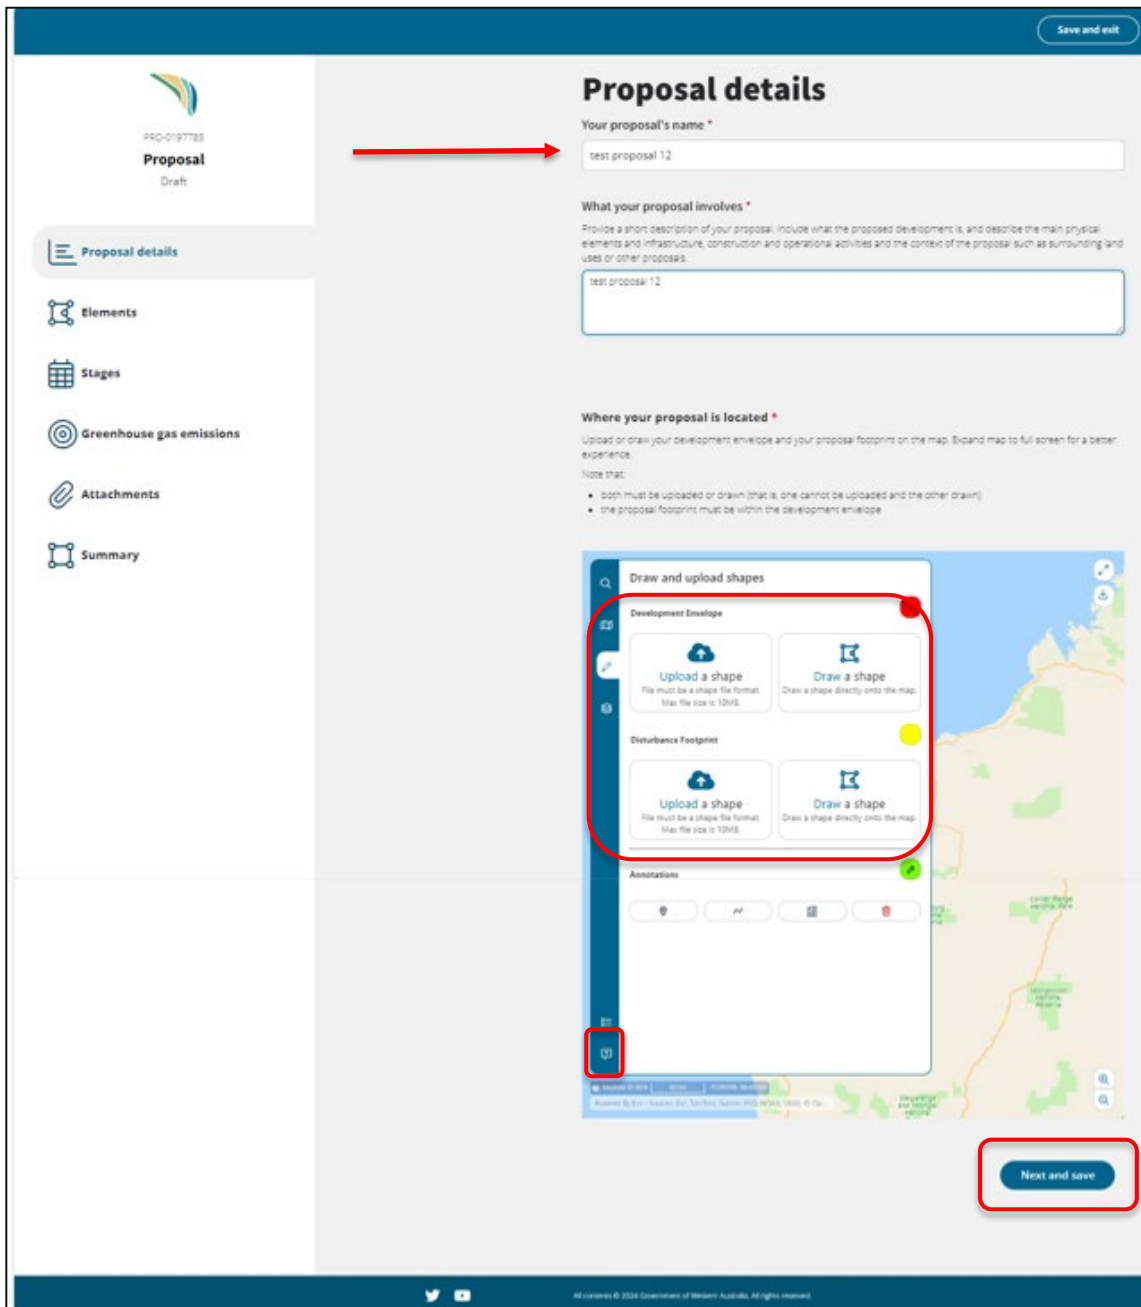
Save and exit

PRO-0197785
Proposal
Draft

Proposal details
Elements
Stages
Greenhouse gas emissions
Attachments
Summary

Proposal details

Your proposal's name *

test proposal 12

What your proposal involves *

Provide a short description of your proposal. Include what the proposed development is, and describe the main physical elements and infrastructure, construction and operational activities and the context of the proposal such as surrounding land uses or other proposals.

test proposal 12

Where your proposal is located *

Upload or draw your development envelope and your proposal footprint on the map. Expand map to full screen for a better experience.

Note that:

- both must be uploaded or drawn (that is, one cannot be uploaded and the other drawn)
- the proposal footprint must be within the development envelope

Draw and upload shapes

Development Envelope

Upload a shape
File must be a shape file format. Max file size is 10MB.

Draw a shape
Draw a shape directly onto the map.

Disturbance Footprint

Upload a shape
File must be a shape file format. Max file size is 10MB.

Draw a shape
Draw a shape directly onto the map.

Annotations

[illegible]

Next and save

All contents © 2024 Government of Western Australia. All rights reserved.